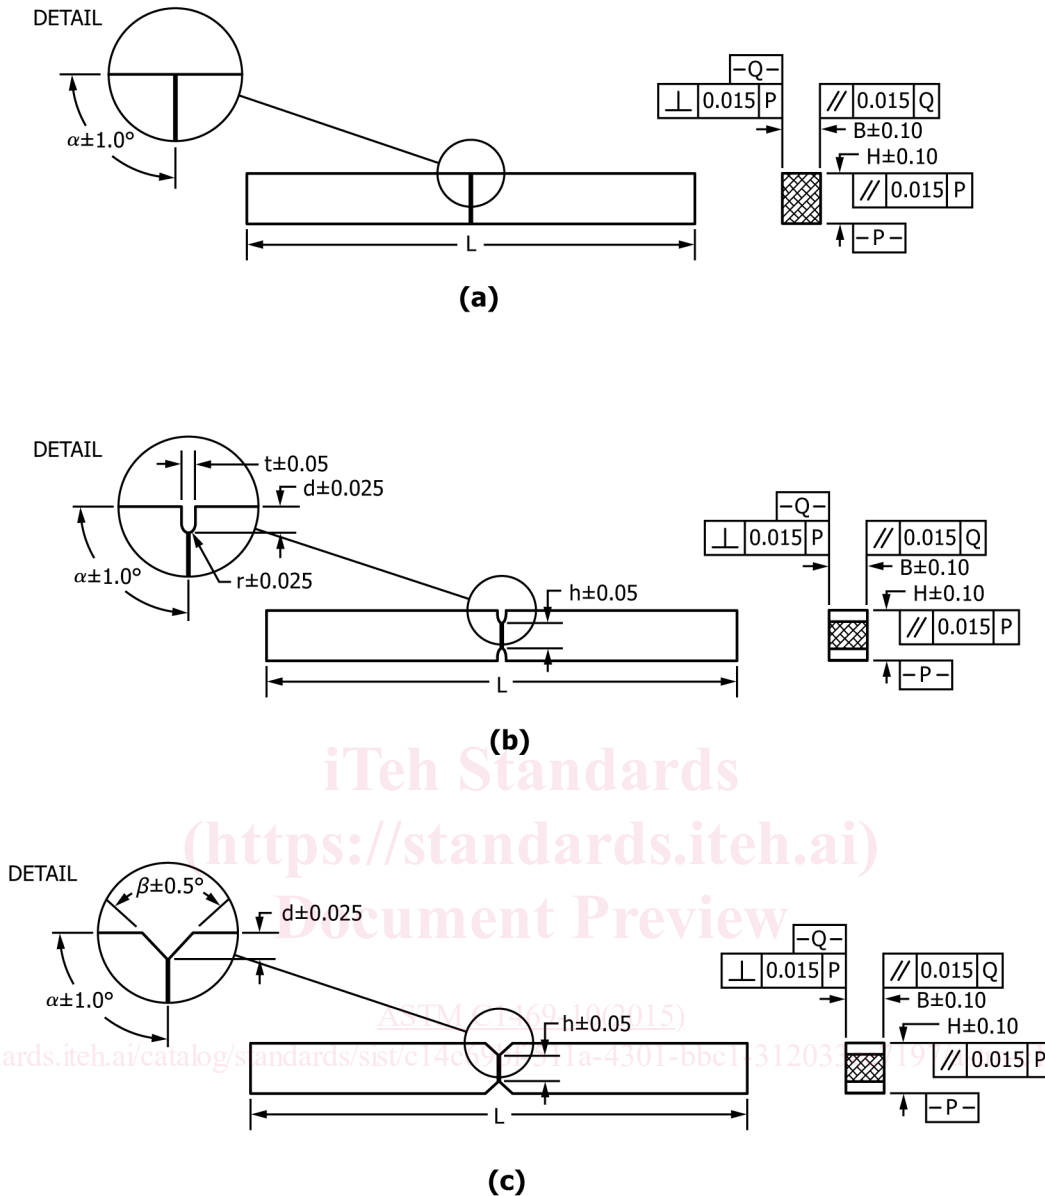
DETAIL

$\alpha\pm1.0°$

L

–Q–

$\perp$ 0.015 P

// 0.015 Q

B±0.10

H±0.10

// 0.015 P

–P–

**(a)**

DETAIL

t±0.05

d±0.025

$\alpha\pm1.0°$

r±0.025

h±0.05

L

–Q–

$\perp$ 0.015 P

// 0.015 Q

B±0.10

H±0.10

// 0.015 P

–P–

**(b)**

iTeh Standards
(https://standards.iteh.ai)
Document Preview

DETAIL

$\beta\pm0.5°$

d±0.025

$\alpha\pm1.0°$

ASTM C1469-10(2015)

h±0.05

ards.iteh.ai/catalog/standards/sist/c14c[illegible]1a-4301-bbe1-312033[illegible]19

L

–Q–

$\perp$ 0.015 P

// 0.015 Q

B±0.10

H±0.10

// 0.015 P

–P–

**(c)**